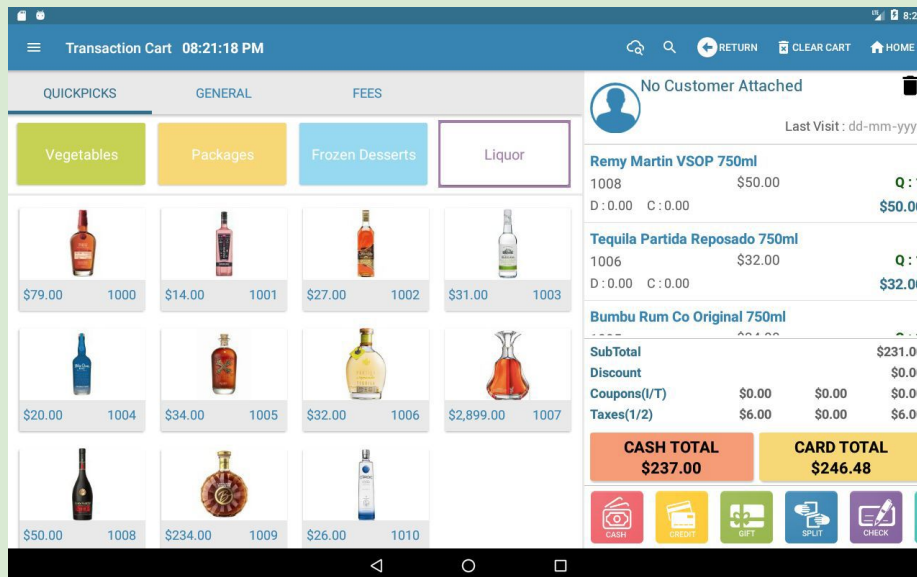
8:2

Transaction Cart 08:21:18 PM

RETURN CLEAR CART HOME

QUICKPICKS GENERAL FEES

Vegetables Packages Frozen Desserts Liquor

$79.00 1000
$14.00 1001
$27.00 1002
$31.00 1003
$20.00 1004
$34.00 1005
$32.00 1006
$2,899.00 1007
$50.00 1008
$234.00 1009
$26.00 1010

No Customer Attached

Last Visit : dd-mm-yyy

Remy Martin VSOP 750ml
1008 $50.00 Q :
D : 0.00 C : 0.00 $50.0

Tequila Partida Reposado 750ml
1006 $32.00 Q :
D : 0.00 C : 0.00 $32.0

Bumbu Rum Co Original 750ml

| SubTotal | | | $231.0 |
|---|---|---|---|
| Discount | | | $0.0 |
| Coupons(I/T) | $0.00 | $0.00 | $0.0 |
| Taxes(1/2) | $6.00 | $0.00 | $6.0 |

CASH TOTAL $237.00
CARD TOTAL $246.48

CASH CREDIT GIFT SPLIT CHECK